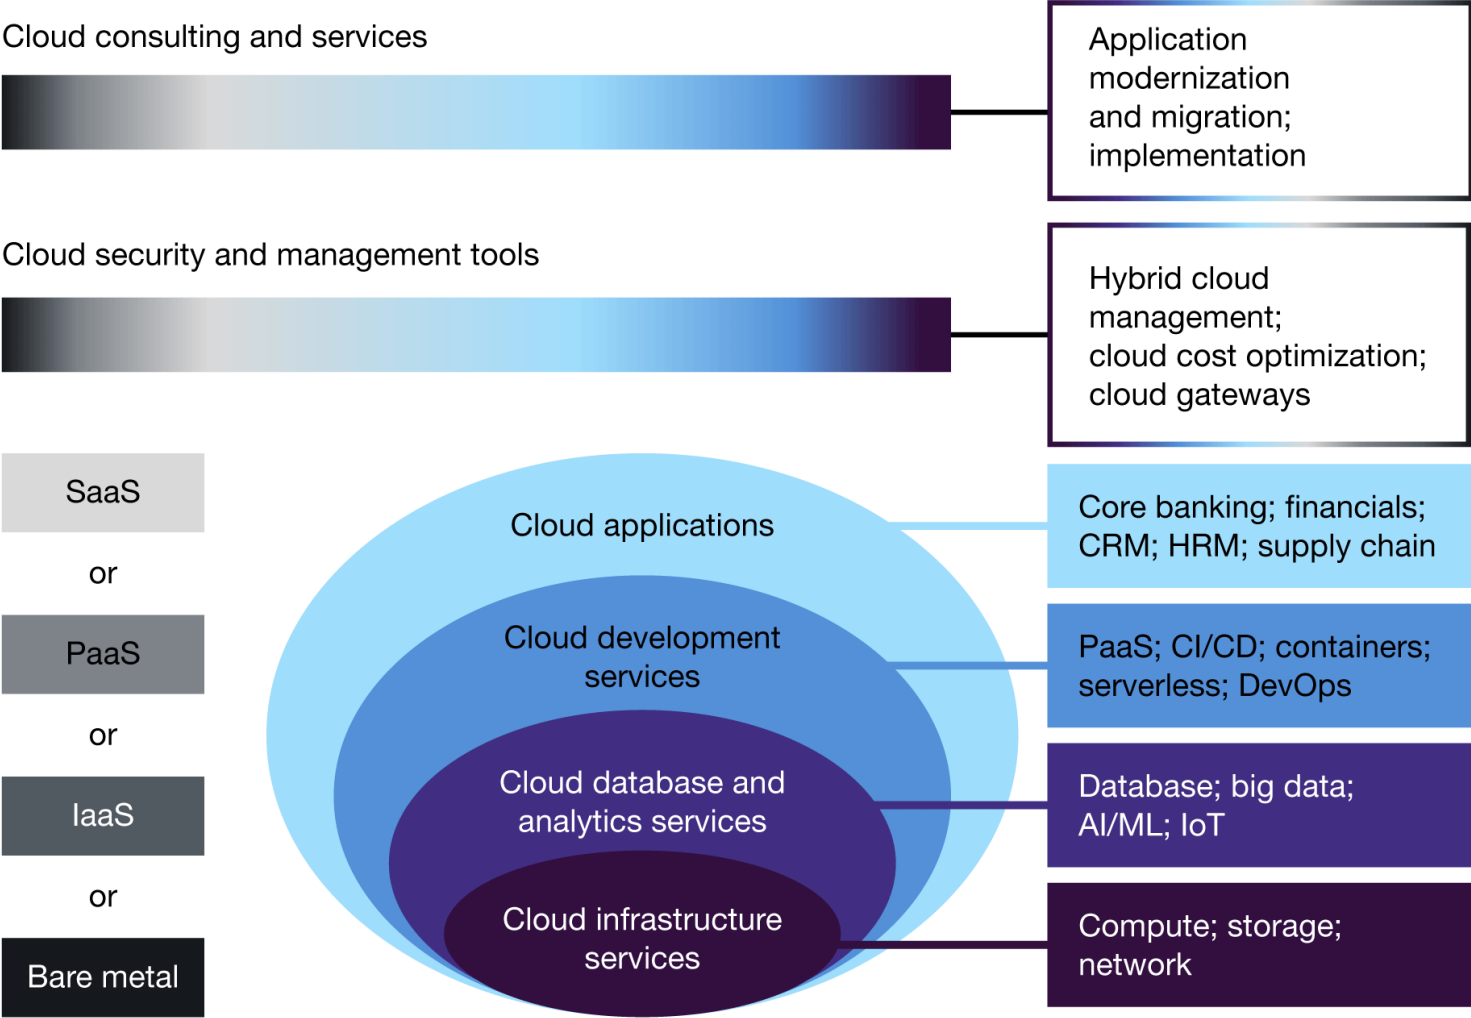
Cloud consulting and services

Application modernization and migration; implementation

Cloud security and management tools

Hybrid cloud management; cloud cost optimization; cloud gateways

SaaS

or

PaaS

or

IaaS

or

Bare metal

Cloud applications

Cloud development services

Cloud database and analytics services

Cloud infrastructure services

Core banking; financials; CRM; HRM; supply chain

PaaS; CI/CD; containers; serverless; DevOps

Database; big data; AI/ML; IoT

Compute; storage; network